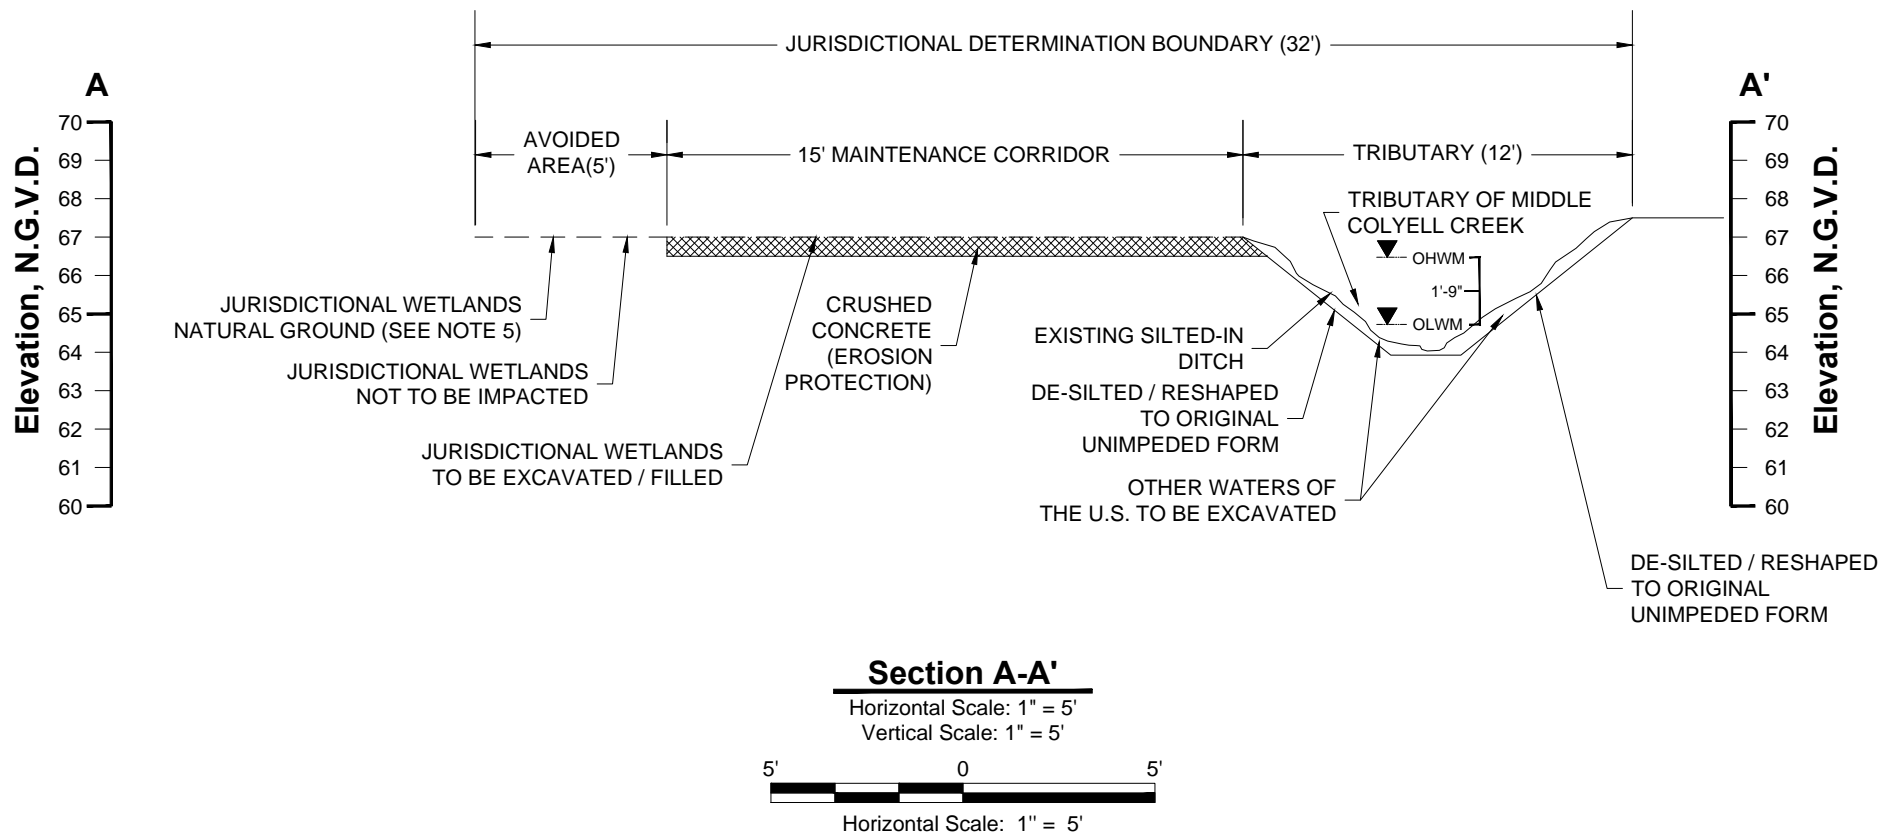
JURISDICTIONAL DETERMINATION BOUNDARY (32')

A

A'

Elevation, N.G.V.D.

70
69
68
67
66
65
64
63
62
61
60

AVOIDED AREA(5')

15' MAINTENANCE CORRIDOR

TRIBUTARY (12')

TRIBUTARY OF MIDDLE COLYELL CREEK

OHWM

1'-9"

OLWM

Elevation, N.G.V.D.

70
69
68
67
66
65
64
63
62
61
60

JURISDICTIONAL WETLANDS NATURAL GROUND (SEE NOTE 5)

JURISDICTIONAL WETLANDS NOT TO BE IMPACTED

JURISDICTIONAL WETLANDS TO BE EXCAVATED / FILLED

CRUSHED CONCRETE (EROSION PROTECTION)

EXISTING SILTED-IN DITCH

DE-SILTED / RESHAPED TO ORIGINAL UNIMPEDED FORM

OTHER WATERS OF THE U.S. TO BE EXCAVATED

DE-SILTED / RESHAPED TO ORIGINAL UNIMPEDED FORM

Section A-A'

Horizontal Scale: 1" = 5'
Vertical Scale: 1" = 5'

5'  0  5'

Horizontal Scale: 1'' = 5'